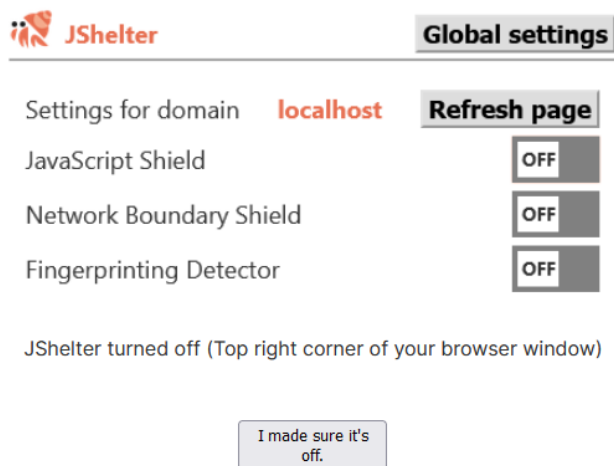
JShelter

Global settings

Settings for domain localhost

Refresh page

JavaScript Shield OFF

Network Boundary Shield OFF

Fingerprinting Detector OFF

JShelter turned off (Top right corner of your browser window)

I made sure it's off.